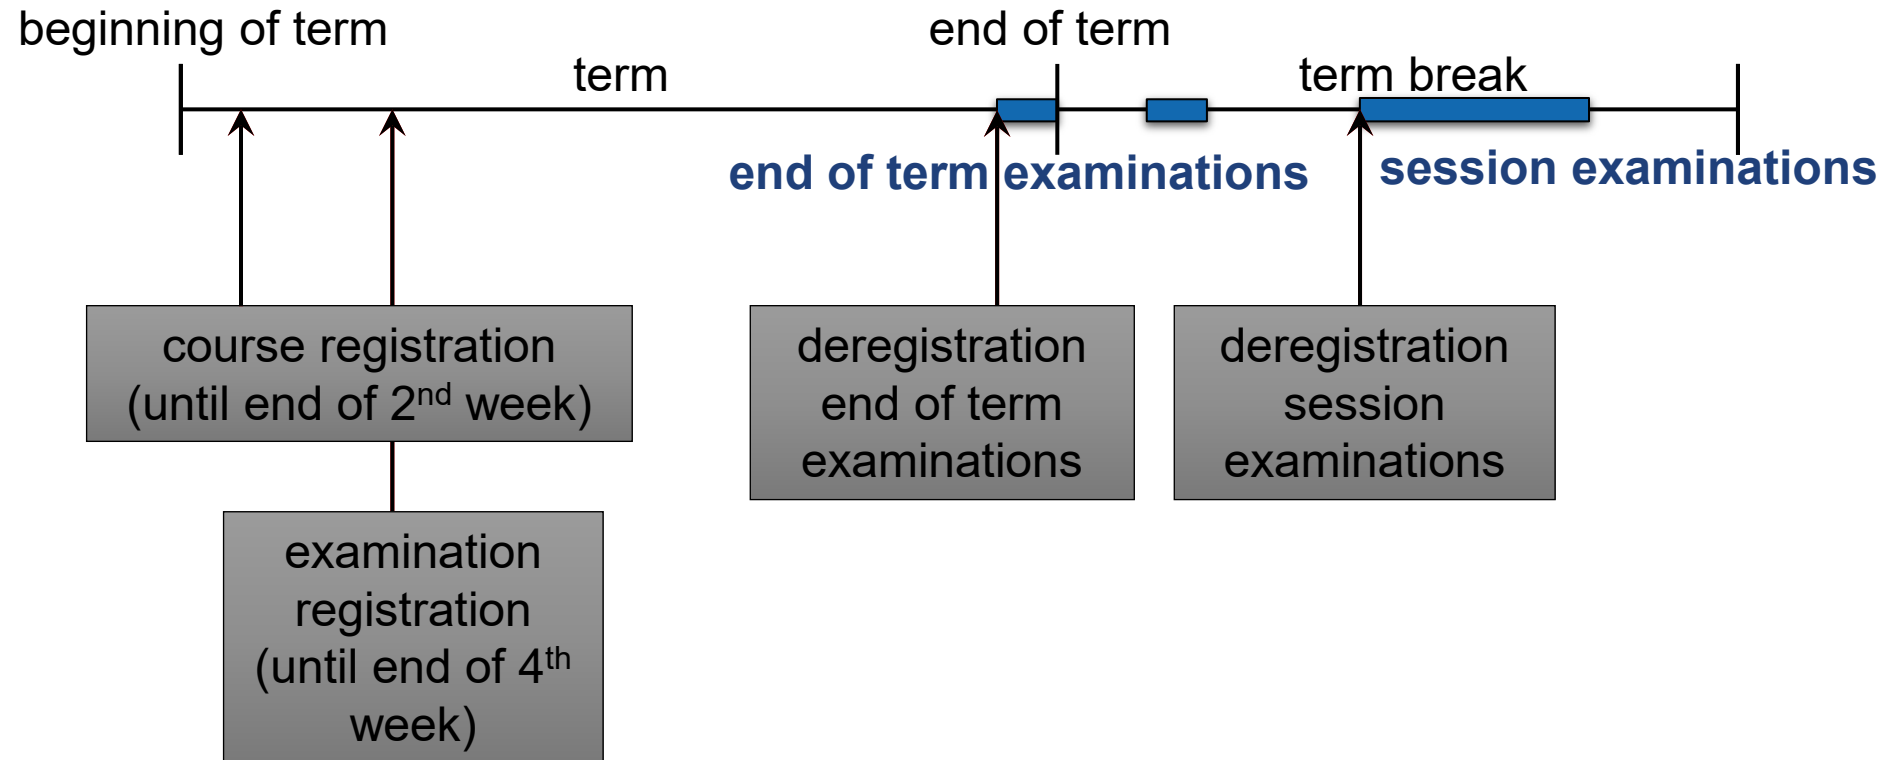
beginning of term

term

end of term

term break

end of term examinations

session examinations

course registration (until end of 2$^{nd}$ week)

examination registration (until end of 4$^{th}$ week)

deregistration end of term examinations

deregistration session examinations